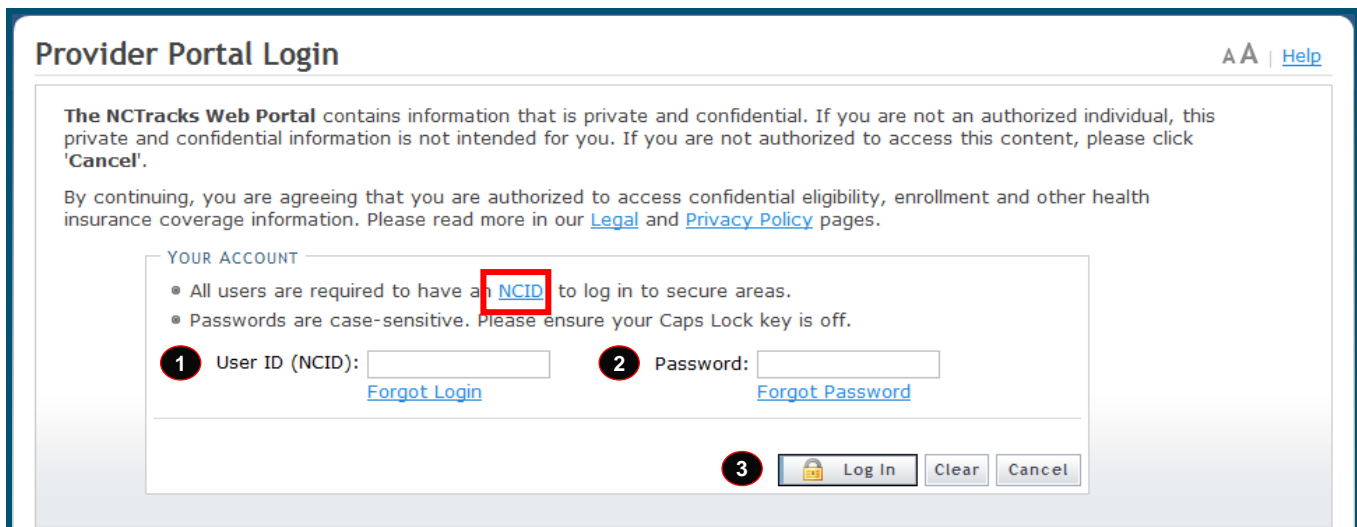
Provider Portal Login

A A | Help

**The NCTracks Web Portal** contains information that is private and confidential. If you are not an authorized individual, this private and confidential information is not intended for you. If you are not authorized to access this content, please click '**Cancel**'.

By continuing, you are agreeing that you are authorized to access confidential eligibility, enrollment and other health insurance coverage information. Please read more in our Legal and Privacy Policy pages.

YOUR ACCOUNT

- All users are required to have an NCID to log in to secure areas.
- Passwords are case-sensitive. Please ensure your Caps Lock key is off.

1 User ID (NCID):
Forgot Login

2 Password:
Forgot Password

3 Log In Clear Cancel